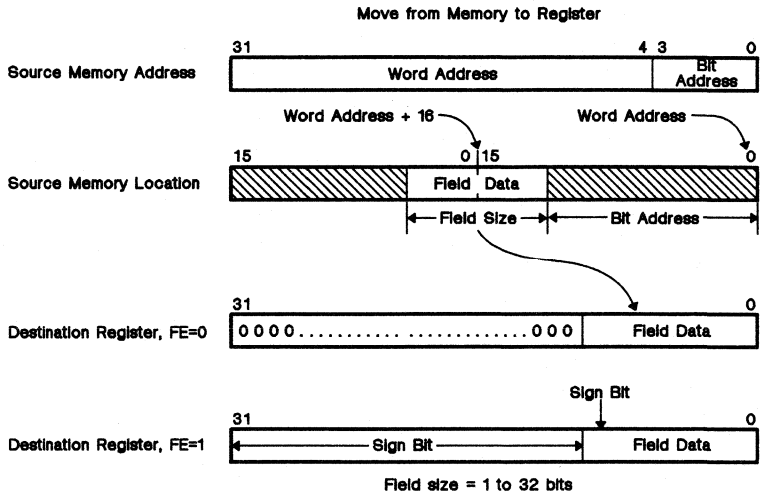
Move from Memory to Register

31 4 3 0

Source Memory Address

Word Address

Bit Address

Word Address + 16

Word Address

15 0 15 0

Source Memory Location

Field Data

Field Size

Bit Address

31 0

Destination Register, FE=0

0000............................000

Field Data

Sign Bit

31 0

Destination Register, FE=1

Sign Bit

Field Data

Field size = 1 to 32 bits